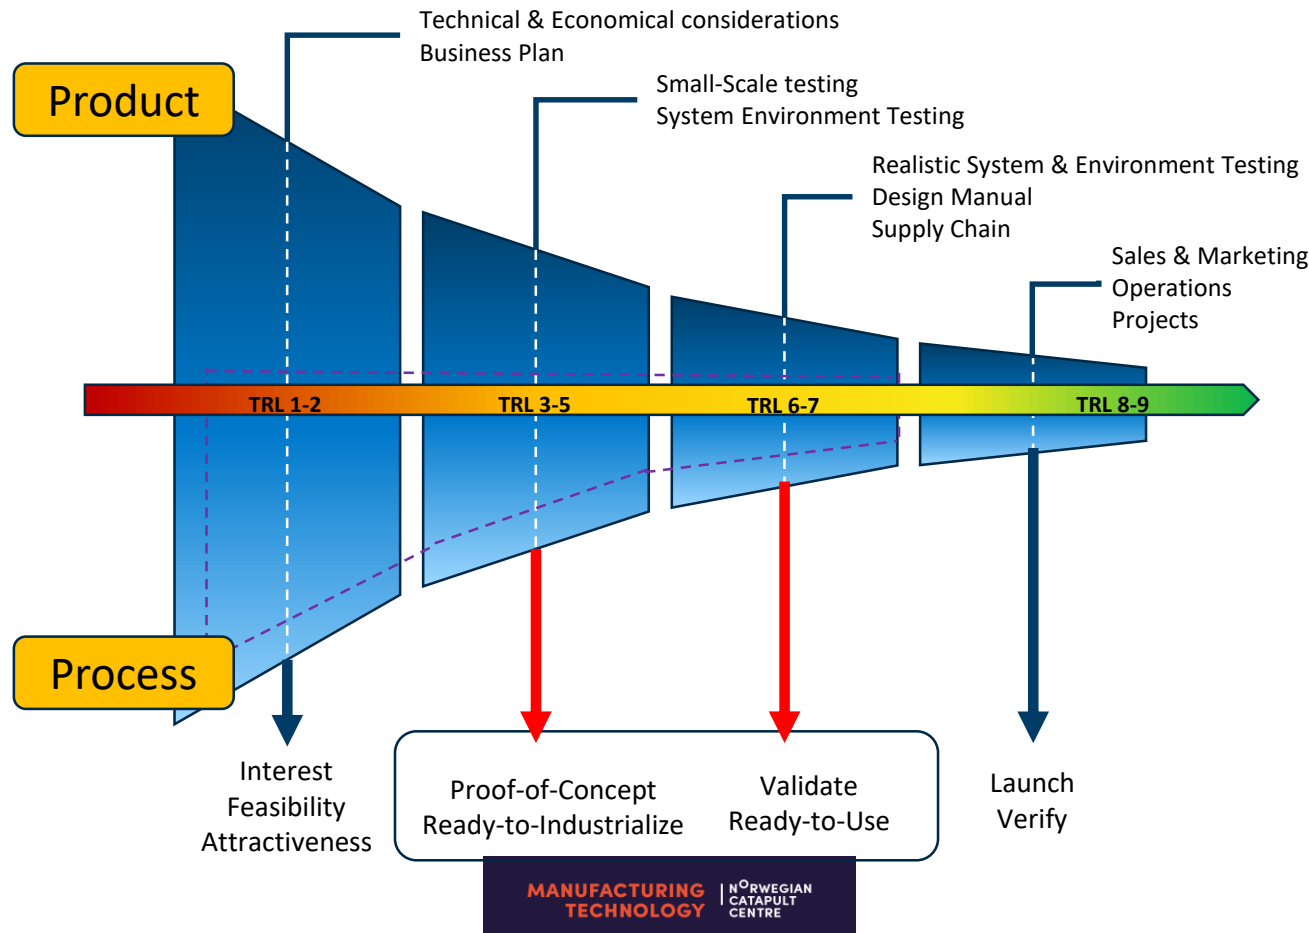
Technical & Economical considerations
Business Plan

Product

Small-Scale testing
System Environment Testing

Realistic System & Environment Testing
Design Manual
Supply Chain

Sales & Marketing
Operations
Projects

TRL 1-2
TRL 3-5
TRL 6-7
TRL 8-9

Process

Interest
Feasibility
Attractiveness

Proof-of-Concept
Ready-to-Industrialize

Validate
Ready-to-Use

Launch
Verify

MANUFACTURING TECHNOLOGY
NORWEGIAN CATAPULT CENTRE